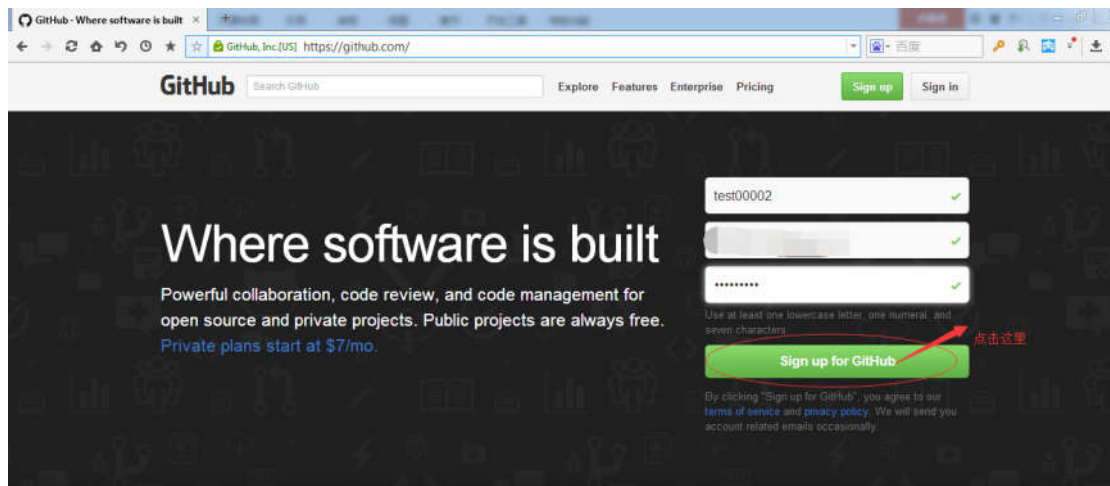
GitHub - Where software is built ×

GitHub, Inc.[US] https://github.com/

百度

GitHub Search GitHub Explore Features Enterprise Pricing Sign up Sign in

Where software is built

Powerful collaboration, code review, and code management for open source and private projects. Public projects are always free. Private plans start at $7/mo.

test00002

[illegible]

•••••••••

Use at least one lowercase letter, one numeral, and seven characters.

点击这里

Sign up for GitHub

By clicking "Sign up for GitHub", you agree to our terms of service and privacy policy. We will send you account related emails occasionally.